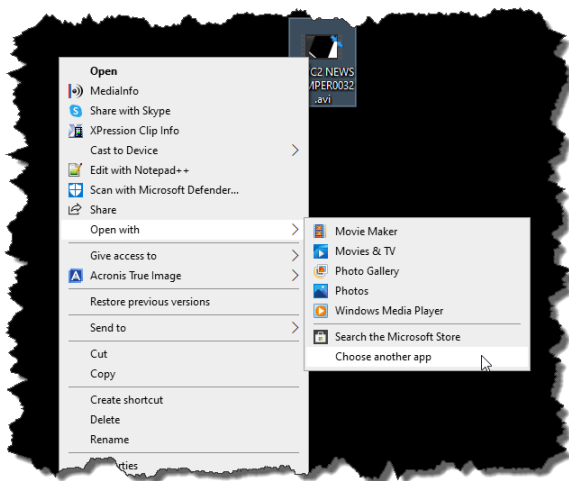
C2 NEWS
MPER0032
.avi

Open
MediaInfo
Share with Skype
XPression Clip Info
Cast to Device
Edit with Notepad++
Scan with Microsoft Defender...
Share
Open with
Give access to
Acronis True Image
Restore previous versions
Send to
Cut
Copy
Create shortcut
Delete
Rename
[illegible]rties

Movie Maker
Movies & TV
Photo Gallery
Photos
Windows Media Player
Search the Microsoft Store
Choose another app